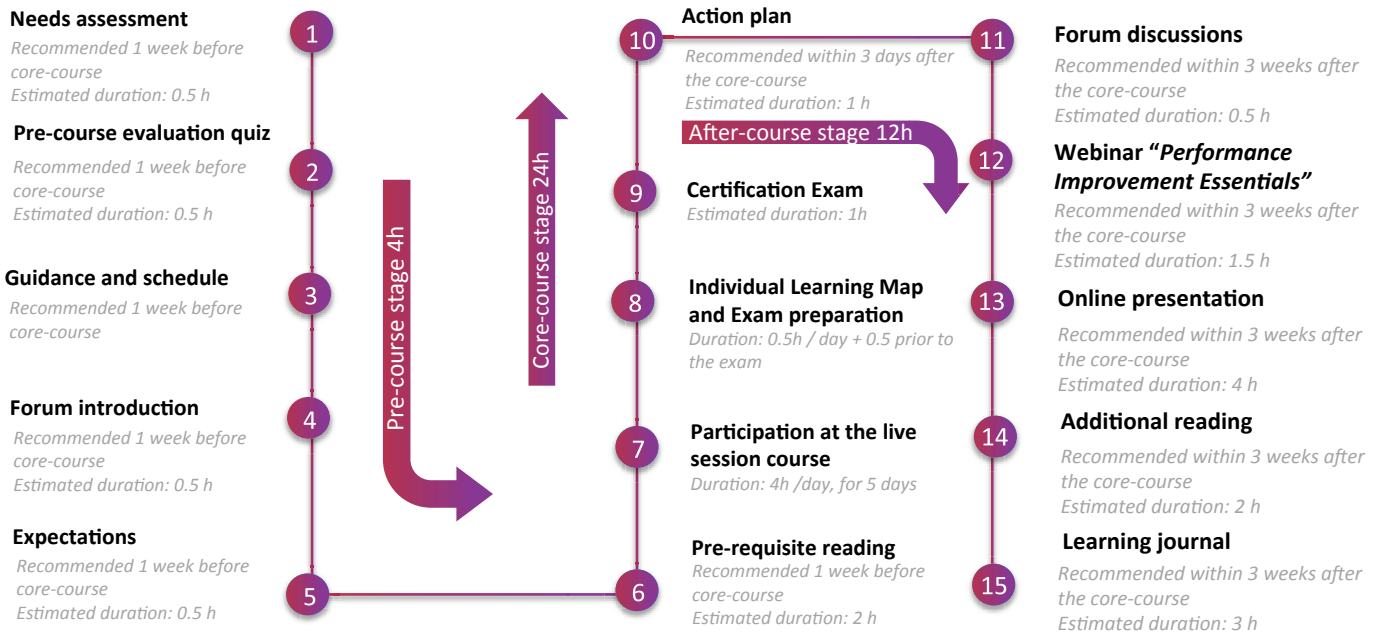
Needs assessment
Recommended 1 week before core-course
Estimated duration: 0.5 h

1

Pre-course evaluation quiz
Recommended 1 week before core-course
Estimated duration: 0.5 h

2

Guidance and schedule
Recommended 1 week before core-course

3

Forum introduction
Recommended 1 week before core-course
Estimated duration: 0.5 h

4

Expectations
Recommended 1 week before core-course
Estimated duration: 0.5 h

5

Pre-course stage 4h

Core-course stage 24h

6

Pre-requisite reading
Recommended 1 week before core-course
Estimated duration: 2 h

7

Participation at the live session course
Duration: 4h /day, for 5 days

8

Individual Learning Map and Exam preparation
Duration: 0.5h / day + 0.5 prior to the exam

9

Certification Exam
Estimated duration: 1h

10

Action plan
Recommended within 3 days after the core-course
Estimated duration: 1 h

After-course stage 12h

11

Forum discussions
Recommended within 3 weeks after the core-course
Estimated duration: 0.5 h

12

Webinar "Performance Improvement Essentials"
Recommended within 3 weeks after the core-course
Estimated duration: 1.5 h

13

Online presentation
Recommended within 3 weeks after the core-course
Estimated duration: 4 h

14

Additional reading
Recommended within 3 weeks after the core-course
Estimated duration: 2 h

15

Learning journal
Recommended within 3 weeks after the core-course
Estimated duration: 3 h